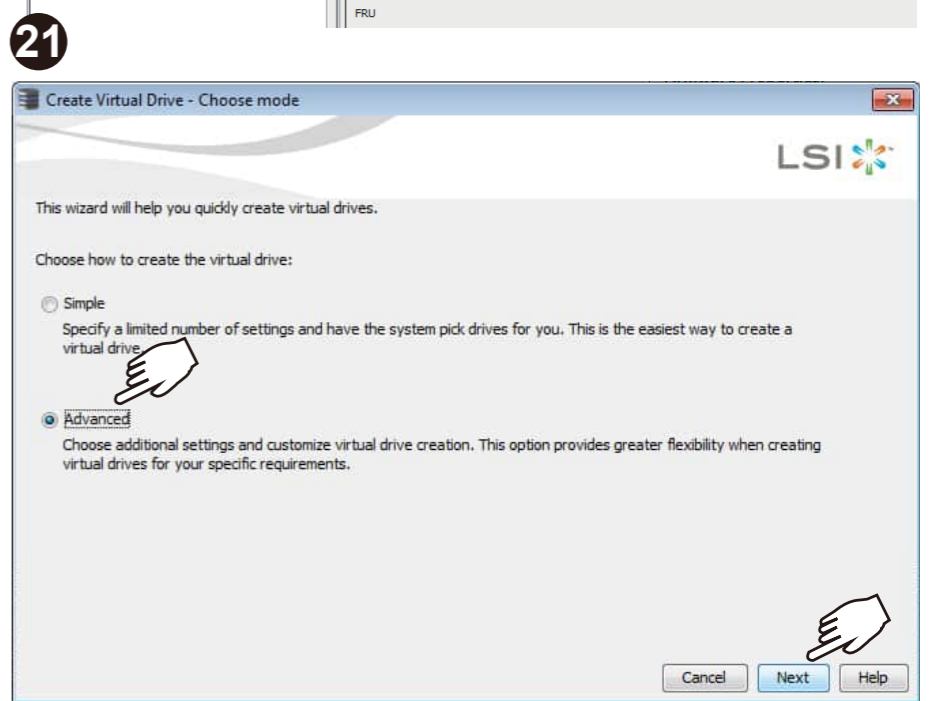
FRU

21

Create Virtual Drive - Choose mode

LSI

This wizard will help you quickly create virtual drives.

Choose how to create the virtual drive:

Simple

Specify a limited number of settings and have the system pick drives for you. This is the easiest way to create a virtual drive.

Advanced

Choose additional settings and customize virtual drive creation. This option provides greater flexibility when creating virtual drives for your specific requirements.

Cancel Next Help